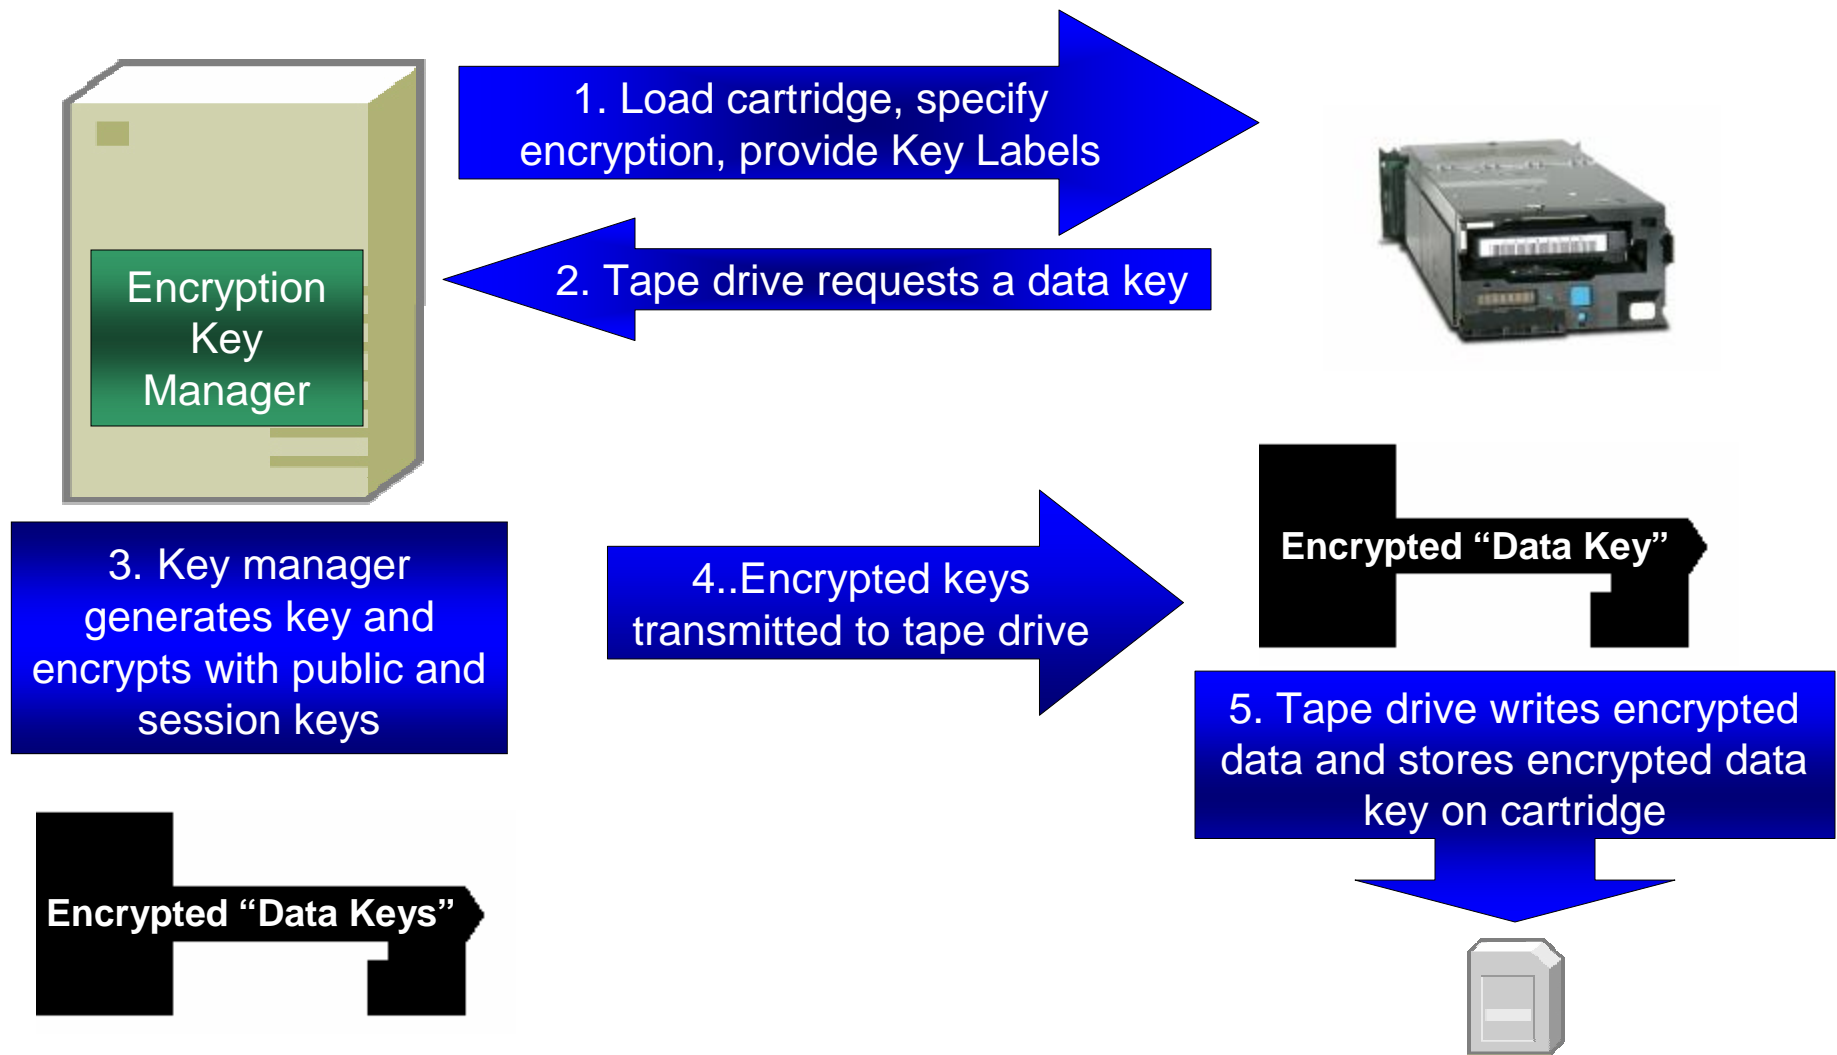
Encryption Key Manager

1. Load cartridge, specify encryption, provide Key Labels

2. Tape drive requests a data key

3. Key manager generates key and encrypts with public and session keys

4..Encrypted keys transmitted to tape drive

Encrypted “Data Key”

5. Tape drive writes encrypted data and stores encrypted data key on cartridge

Encrypted “Data Keys”